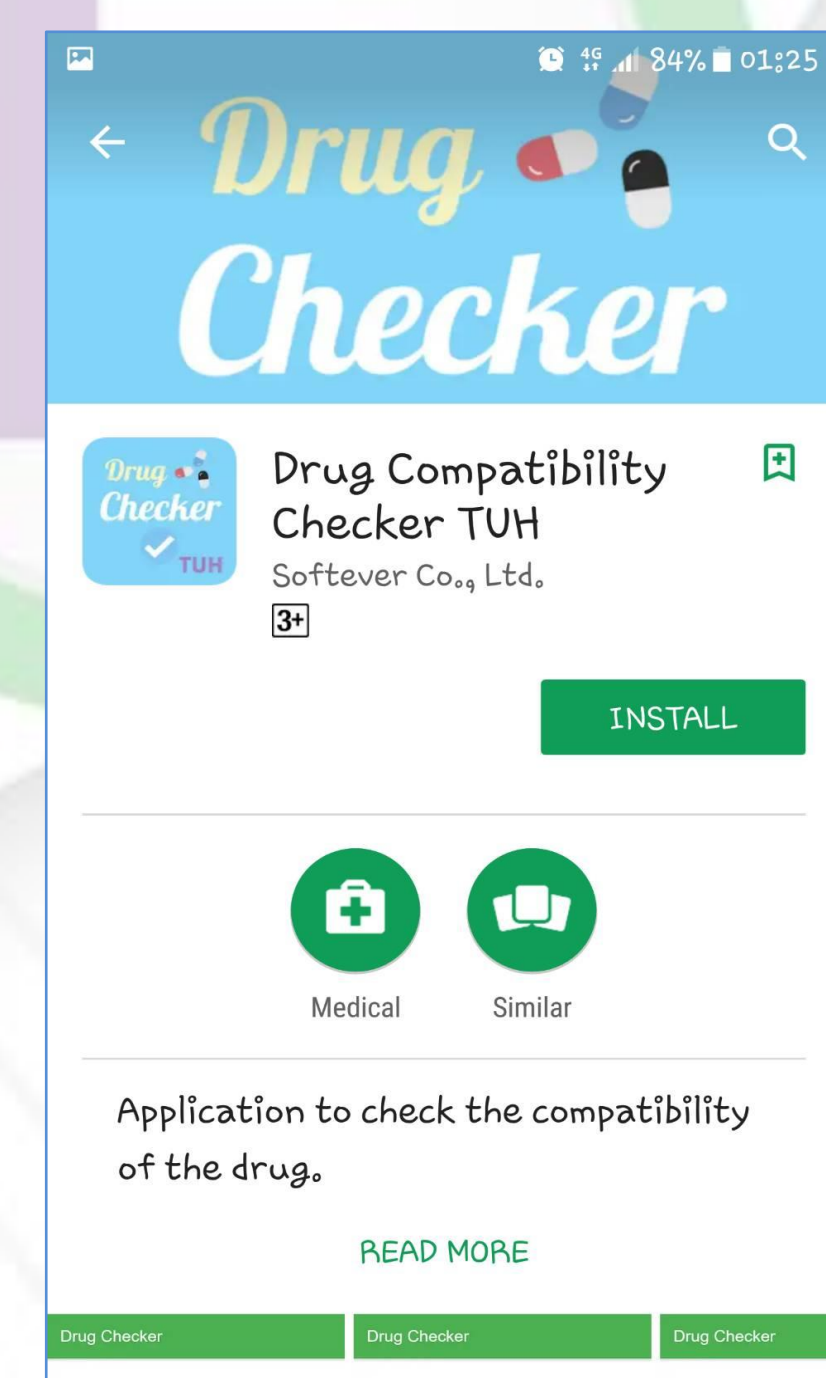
4G 84% 01:25

Drug Checker

Drug Checker TUH

Drug Compatibility Checker TUH

Softever Co., Ltd.

3+

INSTALL

Medical

Similar

Application to check the compatibility of the drug.

READ MORE

Drug Checker

Drug Checker

Drug Checker